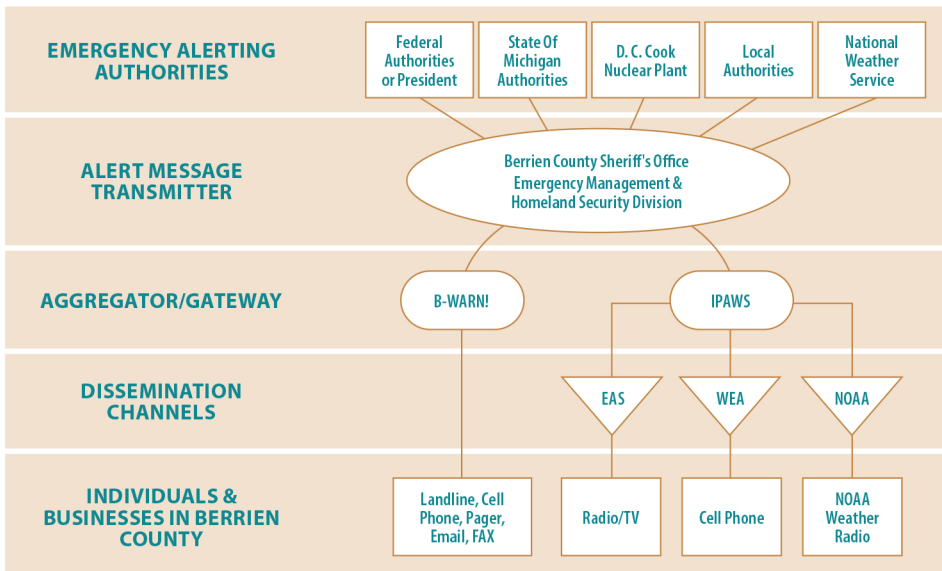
EMERGENCY ALERTING AUTHORITIES

Federal Authorities or President

State Of Michigan Authorities

D. C. Cook Nuclear Plant

Local Authorities

National Weather Service

ALERT MESSAGE TRANSMITTER

Berrien County Sheriff's Office Emergency Management & Homeland Security Division

AGGREGATOR/GATEWAY

B-WARN!

IPAWS

DISSEMINATION CHANNELS

EAS

WEA

NOAA

INDIVIDUALS & BUSINESSES IN BERRIEN COUNTY

Landline, Cell Phone, Pager, Email, FAX

Radio/TV

Cell Phone

NOAA Weather Radio